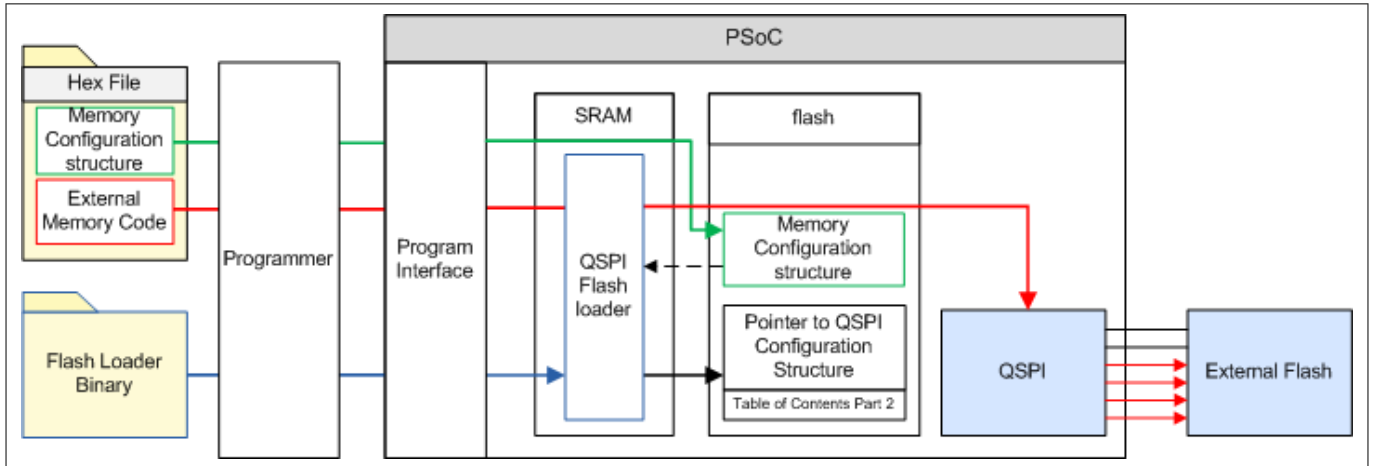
Hex File

Memory Configuration structure

External Memory Code

Flash Loader Binary

Programmer

PSoC

Program Interface

SRAM

QSPI Flash loader

flash

Memory Configuration structure

Pointer to QSPI Configuration Structure

Table of Contents Part 2

QSPI

External Flash